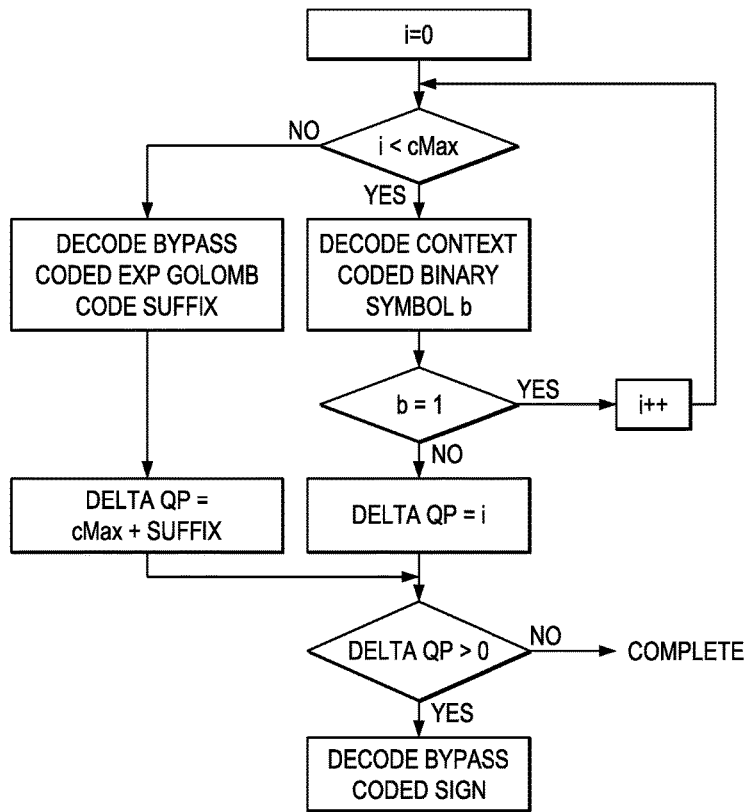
i=0

NO

i < cMax

YES

DECODE BYPASS CODED EXP GOLOMB CODE SUFFIX

DECODE CONTEXT CODED BINARY SYMBOL b

b = 1

YES

i++

NO

DELTA QP = cMax + SUFFIX

DELTA QP = i

DELTA QP > 0

NO

COMPLETE

YES

DECODE BYPASS CODED SIGN